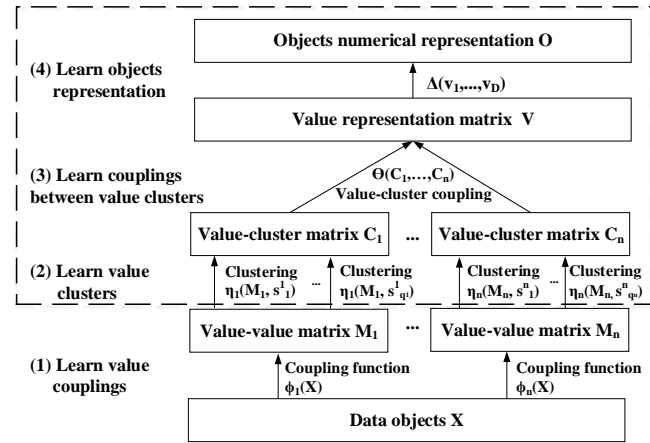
Objects numerical representation O

(4) Learn objects representation

$\Delta(v_1,...,v_D)$

Value representation matrix V

(3) Learn couplings between value clusters

$\Theta(C_1,...,C_n)$
Value-cluster coupling

Value-cluster matrix $C_1$

...

Value-cluster matrix $C_n$

(2) Learn value clusters

Clustering $\eta_1(M_1, s^1_1)$

...

Clustering $\eta_1(M_1, s^1_{q_1})$

Clustering $\eta_n(M_n, s^n_1)$

...

Clustering $\eta_n(M_n, s^n_{q_n})$

Value-value matrix $M_1$

...

Value-value matrix $M_n$

(1) Learn value couplings

Coupling function $\phi_1(X)$

Coupling function $\phi_n(X)$

Data objects X